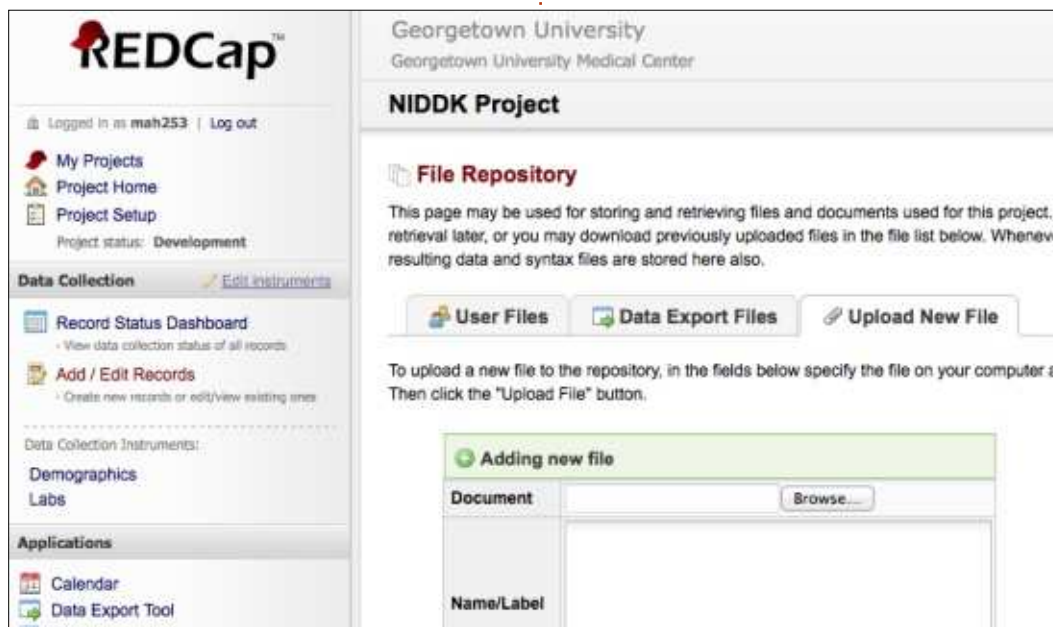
REDCap™

Logged in as mah253 | Log out

My Projects
Project Home
Project Setup
Project status: Development

Data Collection
Edit instruments

Record Status Dashboard
- View data collection status of all records
Add / Edit Records
- Create new records or edit/view existing ones

Data Collection Instruments:
Demographics
Labs

Applications

Calendar
Data Export Tool

Georgetown University
Georgetown University Medical Center

NIDDK Project

File Repository

This page may be used for storing and retrieving files and documents used for this project. retrieval later, or you may download previously uploaded files in the file list below. Wheneve resulting data and syntax files are stored here also.

User Files
Data Export Files
Upload New File

To upload a new file to the repository, in the fields below specify the file on your computer a Then click the "Upload File" button.

Adding new file

| Document | Browse... |
|---|---|
| Name/Label | |